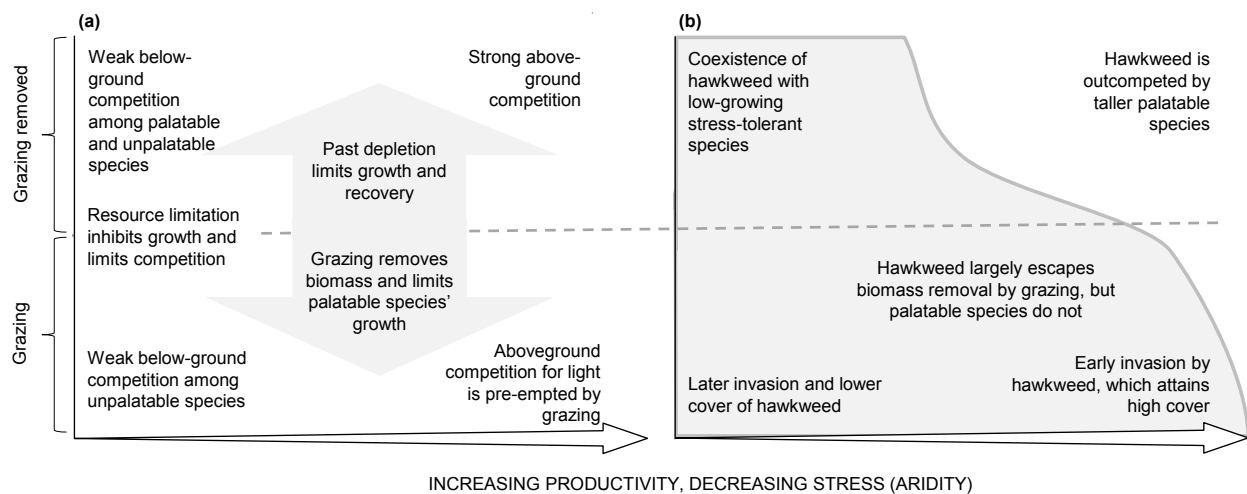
(a)

Grazing removed

Grazing

Weak below-ground competition among palatable and unpalatable species

Strong above-ground competition

Past depletion limits growth and recovery

Resource limitation inhibits growth and limits competition

Grazing removes biomass and limits palatable species' growth

Weak below-ground competition among unpalatable species

Aboveground competition for light is pre-empted by grazing

(b)

Coexistence of hawkweed with low-growing stress-tolerant species

Hawkweed is outcompeted by taller palatable species

Hawkweed largely escapes biomass removal by grazing, but palatable species do not

Later invasion and lower cover of hawkweed

Early invasion by hawkweed, which attains high cover

INCREASING PRODUCTIVITY, DECREASING STRESS (ARIDITY)